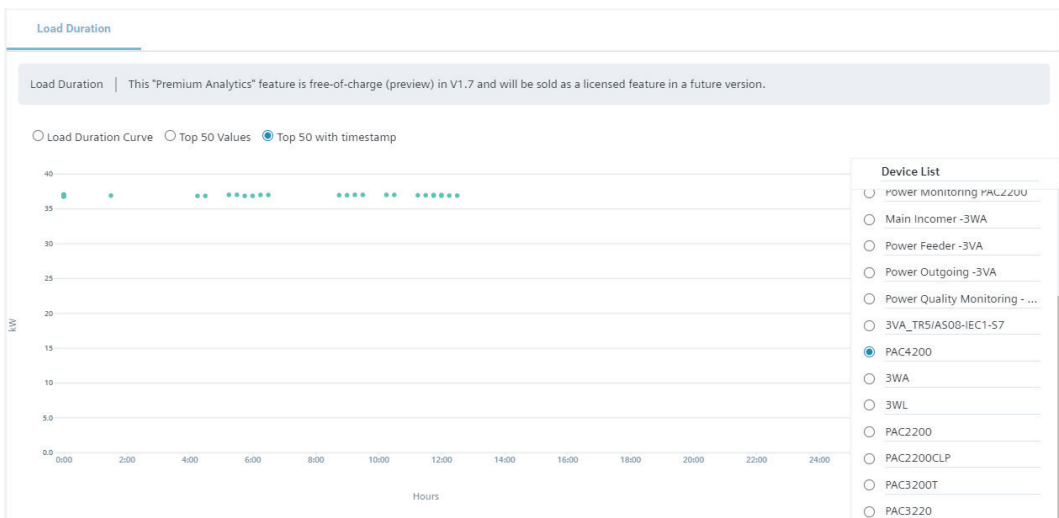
Load Duration

Load Duration | This "Premium Analytics" feature is free-of-charge (preview) in V1.7 and will be sold as a licensed feature in a future version.

○ Load Duration Curve ○ Top 50 Values ◉ Top 50 with timestamp

40
35
30
25
20
15
10
5.0
0.0

kW

0:00 2:00 4:00 6:00 8:00 10:00 12:00 14:00 16:00 18:00 20:00 22:00 24:00

Hours

Device List
○ Power Monitoring PAC2200
○ Main Incomer -3WA
○ Power Feeder -3VA
○ Power Outgoing -3VA
○ Power Quality Monitoring - ...
○ 3VA_TR5/AS08-IEC1-S7
◉ PAC4200
○ 3WA
○ 3WL
○ PAC2200
○ PAC2200CLP
○ PAC3200T
○ PAC3220